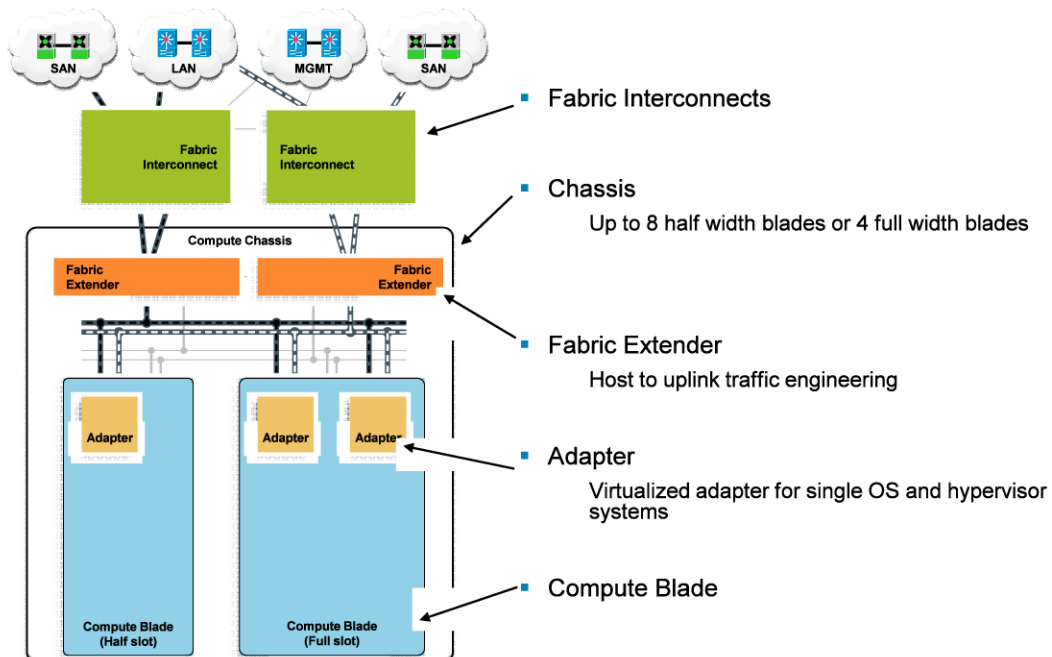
SAN

LAN

MGMT

SAN

Fabric Interconnect

Fabric Interconnect

Compute Chassis

Fabric Extender

Fabric Extender

Adapter

Adapter

Adapter

Compute Blade (Half slot)

Compute Blade (Full slot)

▪ Fabric Interconnects

▪ Chassis

Up to 8 half width blades or 4 full width blades

▪ Fabric Extender

Host to uplink traffic engineering

▪ Adapter

Virtualized adapter for single OS and hypervisor systems

▪ Compute Blade